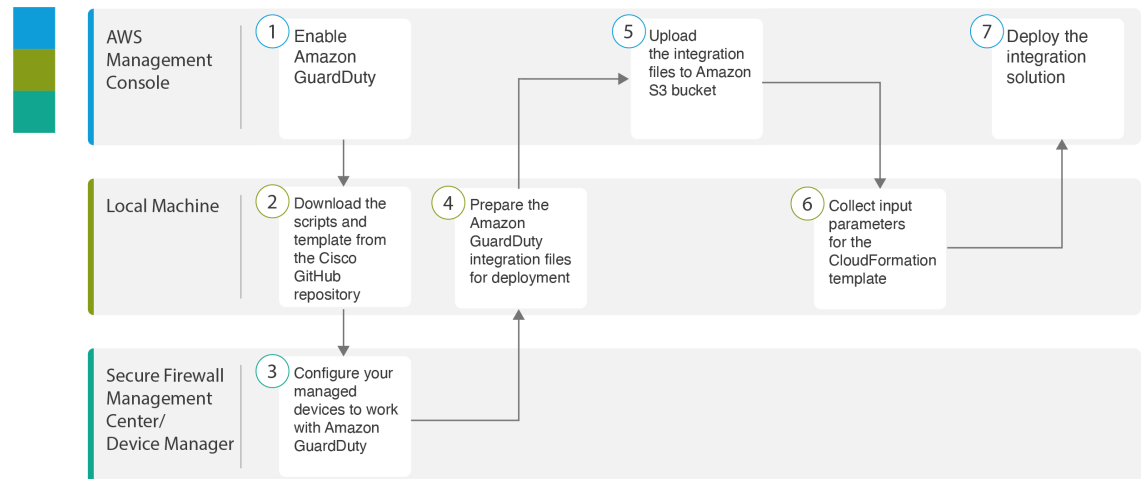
AWS Management Console

1 Enable Amazon GuardDuty

5 Upload the integration files to Amazon S3 bucket

7 Deploy the integration solution

Local Machine

2 Download the scripts and template from the Cisco GitHub repository

4 Prepare the Amazon GuardDuty integration files for deployment

6 Collect input parameters for the CloudFormation template

Secure Firewall Management Center/ Device Manager

3 Configure your managed devices to work with Amazon GuardDuty